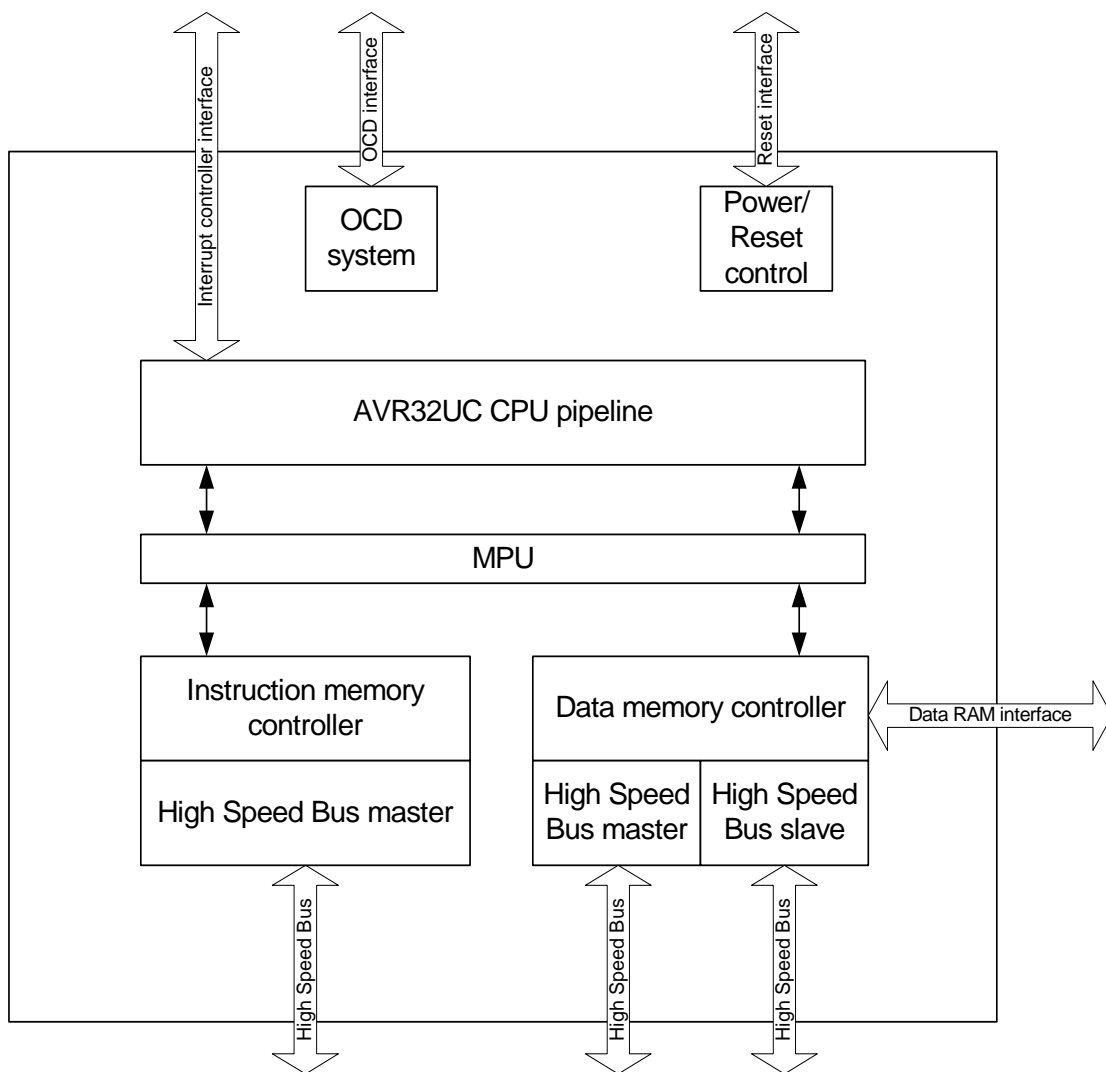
Interrupt controller interface

OCD interface

Reset interface

OCD system

Power/ Reset control

AVR32UC CPU pipeline

MPU

Instruction memory controller

High Speed Bus master

Data memory controller

Data RAM interface

High Speed Bus master

High Speed Bus slave

High Speed Bus

High Speed Bus

High Speed Bus